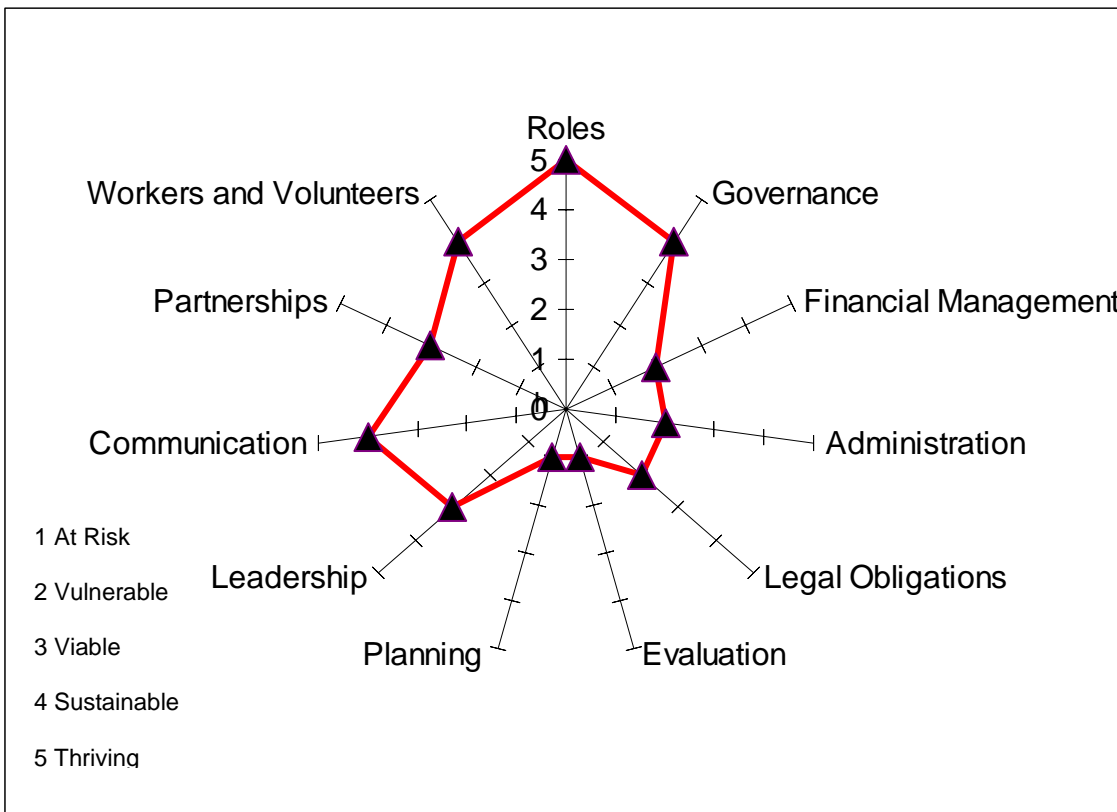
Roles
5
4
3
2
1
0
Governance
Financial Management
Administration
Legal Obligations
Evaluation
Planning
Leadership
Communication
Partnerships
Workers and Volunteers

1 At Risk

2 Vulnerable

3 Viable

4 Sustainable

5 Thriving